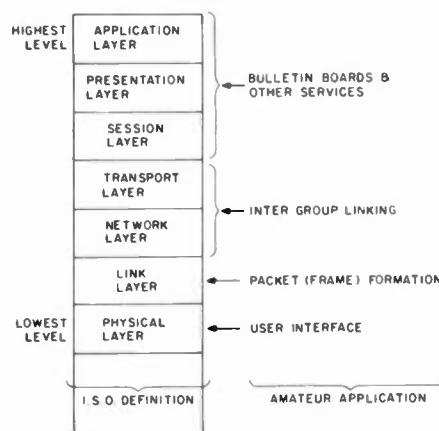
HIGHEST LEVEL

APPLICATION LAYER

PRESENTATION LAYER

SESSION LAYER

BULLETIN BOARDS & OTHER SERVICES

TRANSPORT LAYER

NETWORK LAYER

INTER GROUP LINKING

LINK LAYER

PACKET (FRAME) FORMATION

LOWEST LEVEL

PHYSICAL LAYER

USER INTERFACE

I.S.O. DEFINITION

AMATEUR APPLICATION